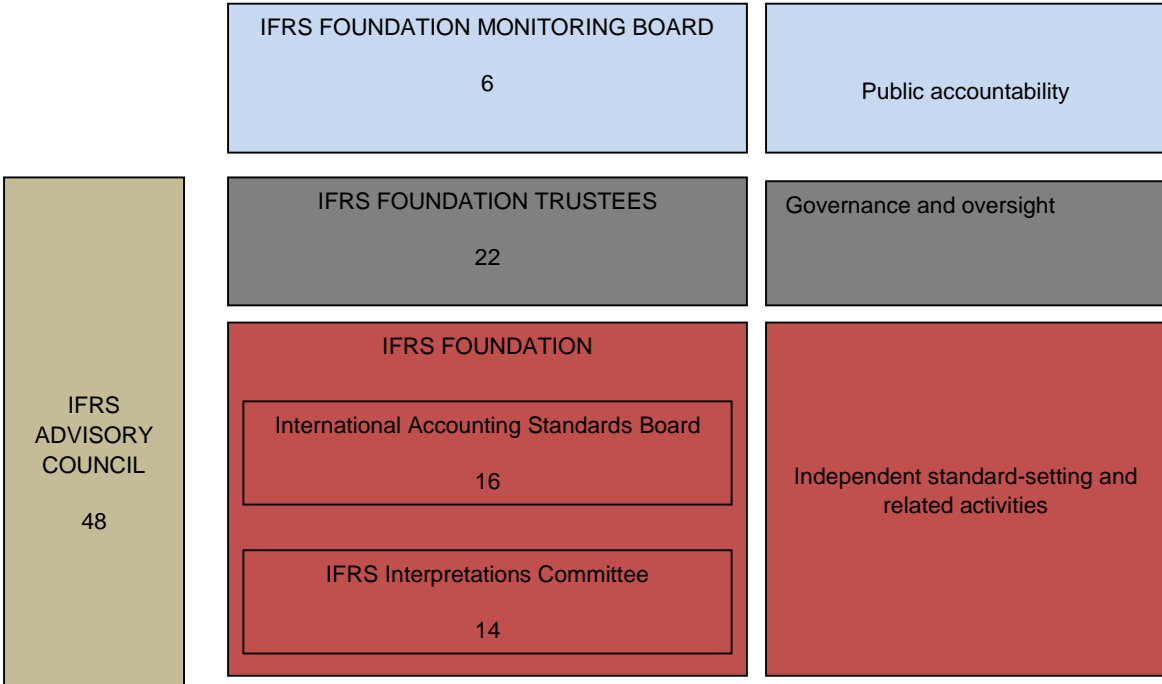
IFRS FOUNDATION MONITORING BOARD

6

Public accountability

IFRS FOUNDATION TRUSTEES

22

Governance and oversight

IFRS ADVISORY COUNCIL

48

IFRS FOUNDATION

International Accounting Standards Board

16

IFRS Interpretations Committee

14

Independent standard-setting and related activities